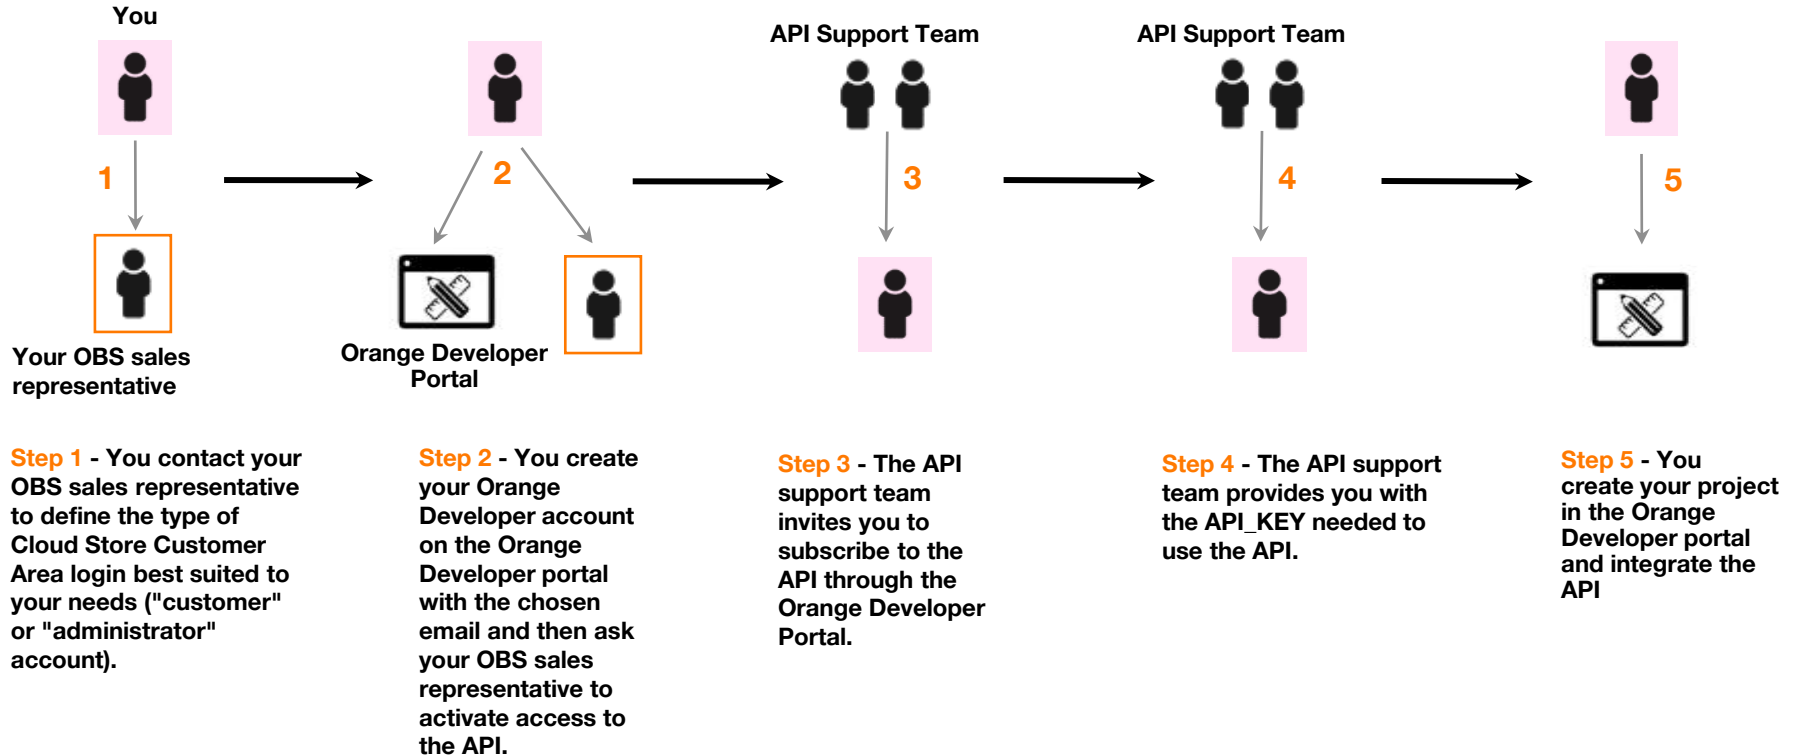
You

1

Your OBS sales representative

2

Orange Developer Portal

API Support Team

3

API Support Team

4

5

Step 1 - You contact your OBS sales representative to define the type of Cloud Store Customer Area login best suited to your needs ("customer" or "administrator" account).

Step 2 - You create your Orange Developer account on the Orange Developer portal with the chosen email and then ask your OBS sales representative to activate access to the API.

Step 3 - The API support team invites you to subscribe to the API through the Orange Developer Portal.

Step 4 - The API support team provides you with the API_KEY needed to use the API.

Step 5 - You create your project in the Orange Developer portal and integrate the API